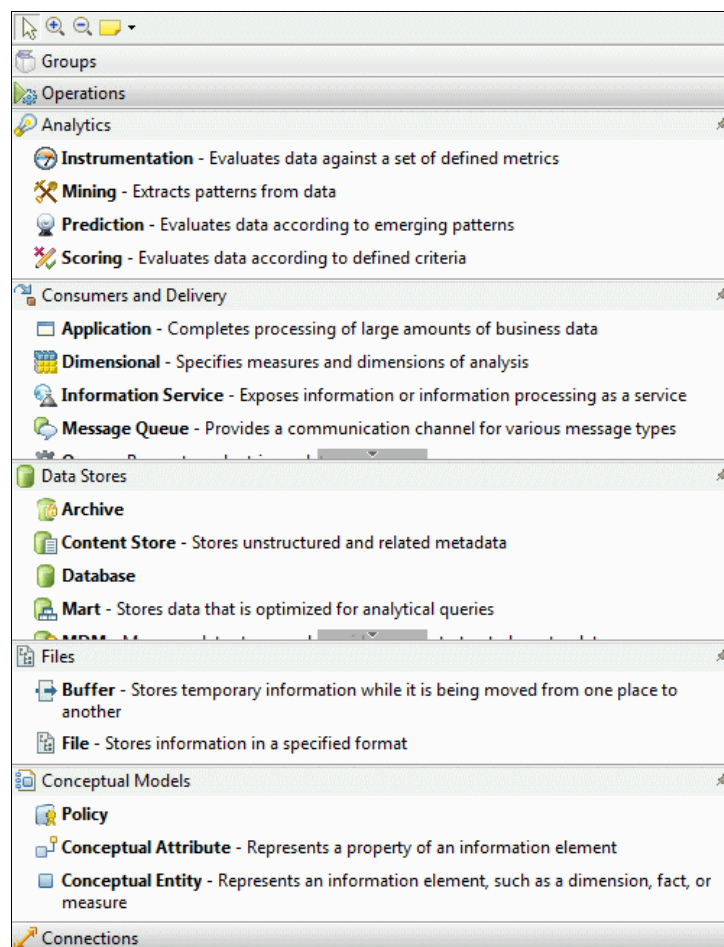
Groups

Operations

Analytics

**Instrumentation** - Evaluates data against a set of defined metrics

**Mining** - Extracts patterns from data

**Prediction** - Evaluates data according to emerging patterns

**Scoring** - Evaluates data according to defined criteria

Consumers and Delivery

**Application** - Completes processing of large amounts of business data

**Dimensional** - Specifies measures and dimensions of analysis

**Information Service** - Exposes information or information processing as a service

**Message Queue** - Provides a communication channel for various message types

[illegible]

Data Stores

**Archive**

**Content Store** - Stores unstructured and related metadata

**Database**

**Mart** - Stores data that is optimized for analytical queries

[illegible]

Files

**Buffer** - Stores temporary information while it is being moved from one place to another

**File** - Stores information in a specified format

Conceptual Models

**Policy**

**Conceptual Attribute** - Represents a property of an information element

**Conceptual Entity** - Represents an information element, such as a dimension, fact, or measure

Connections